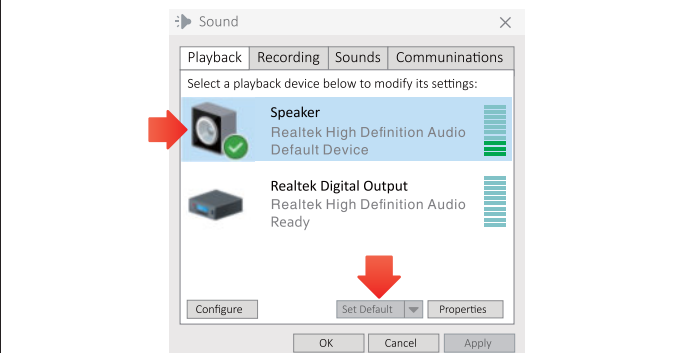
Sound

Playback | Recording | Sounds | Communinations

Select a playback device below to modify its settings:

Speaker
Realtek High Definition Audio
Default Device

Realtek Digital Output
Realtek High Definition Audio
Ready

Configure

Set Default

Properties

OK

Cancel

Apply